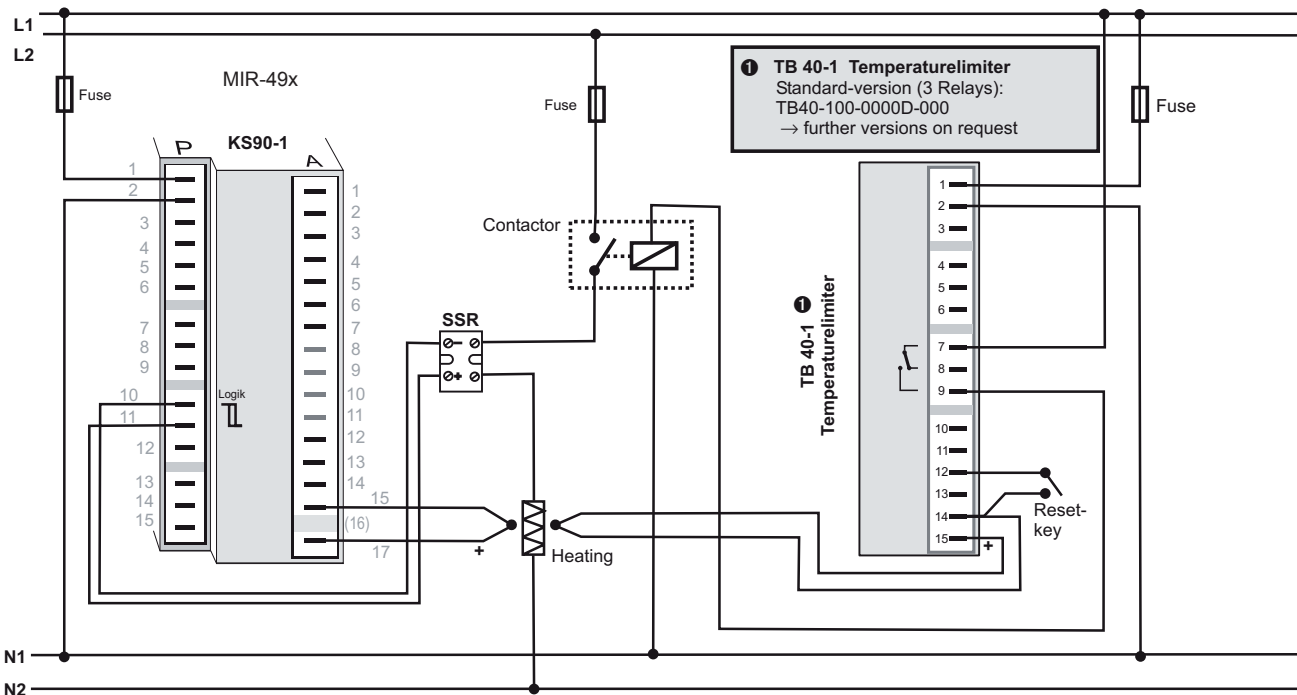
L1
L2
Fuse
MIR-49x
Fuse
❶ TB 40-1 Temperaturelimiter
Standard-version (3 Relays):
TB40-100-0000D-000
$\rightarrow$ further versions on request
Fuse
P
KS90-1
A
1
2
3
4
5
6
7
8
9
10
11
12
13
14
15
Logik
1
2
3
4
5
6
7
8
9
10
11
12
13
14
15
(16)
17
Contactor
SSR
+
Heating
❶
TB 40-1
Temperaturelimiter
1
2
3
4
5
6
7
8
9
10
11
12
13
14
15
+
Reset-key
N1
N2